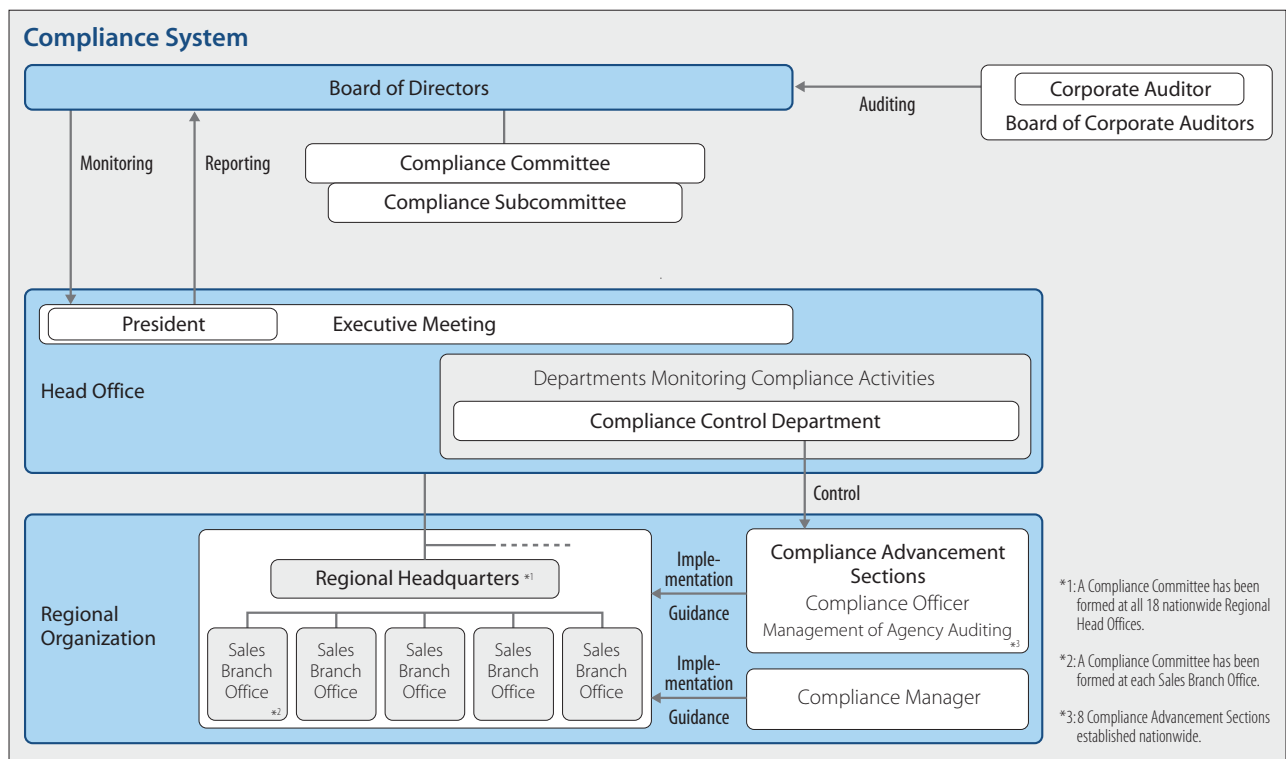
Compliance System

Board of Directors

Auditing

Corporate Auditor
Board of Corporate Auditors

Monitoring

Reporting

Compliance Committee

Compliance Subcommittee

President

Executive Meeting

Head Office

Departments Monitoring Compliance Activities

Compliance Control Department

Control

Regional Organization

Regional Headquarters *1

Sales Branch Office *2

Sales Branch Office

Sales Branch Office

Sales Branch Office

Sales Branch Office

Implementation

Guidance

Compliance Advancement Sections
Compliance Officer
Management of Agency Auditing *3

Implementation

Guidance

Compliance Manager

*1: A Compliance Committee has been formed at all 18 nationwide Regional Head Offices.

*2: A Compliance Committee has been formed at each Sales Branch Office.

*3: 8 Compliance Advancement Sections established nationwide.